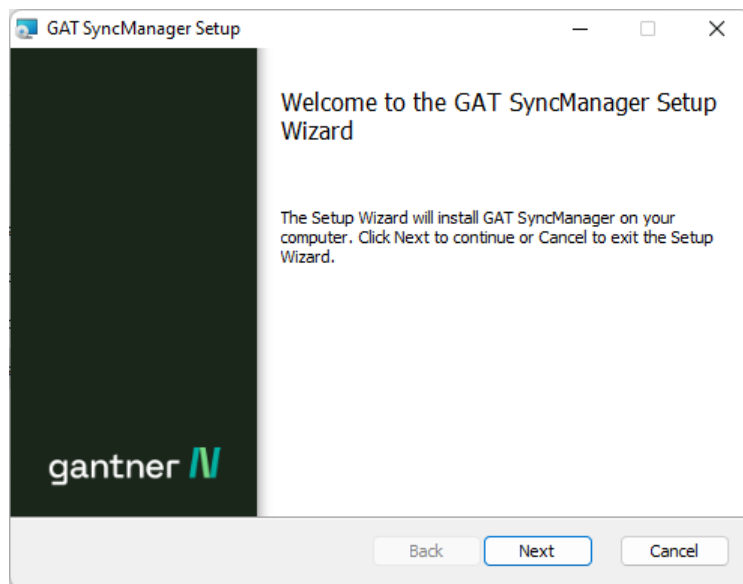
GAT SyncManager Setup

Welcome to the GAT SyncManager Setup Wizard

The Setup Wizard will install GAT SyncManager on your computer. Click Next to continue or Cancel to exit the Setup Wizard.

gantner

Back
Next
Cancel